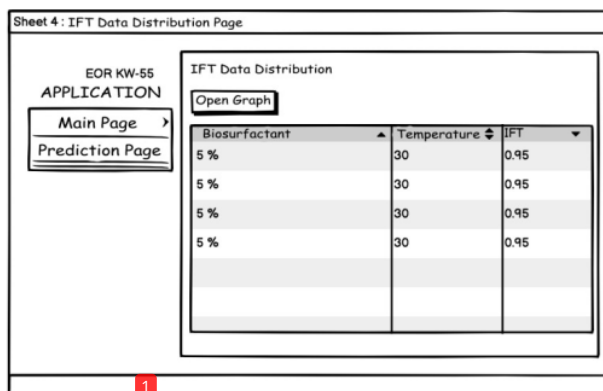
Sheet 4 : IFT Data Distribution Page

EOR KW-55
APPLICATION

Main Page

Prediction Page

IFT Data Distribution

Open Graph

| Biosurfactant | Temperature | IFT |
|---|---|---|
| 5 % | 30 | 0.95 |
| 5 % | 30 | 0.95 |
| 5 % | 30 | 0.95 |
| 5 % | 30 | 0.95 |
| | | |
| | | |
| | | |

1